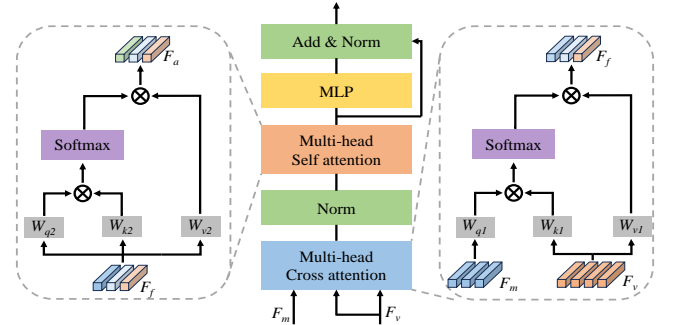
$F_a$

$\otimes$

Softmax

$\otimes$

$W_{q2}$

$W_{k2}$

$W_{v2}$

$F_f$

Add & Norm

MLP

Multi-head Self attention

Norm

Multi-head Cross attention

$F_m$

$F_v$

$F_f$

$\otimes$

Softmax

$\otimes$

$W_{q1}$

$W_{k1}$

$W_{v1}$

$F_m$

$F_v$